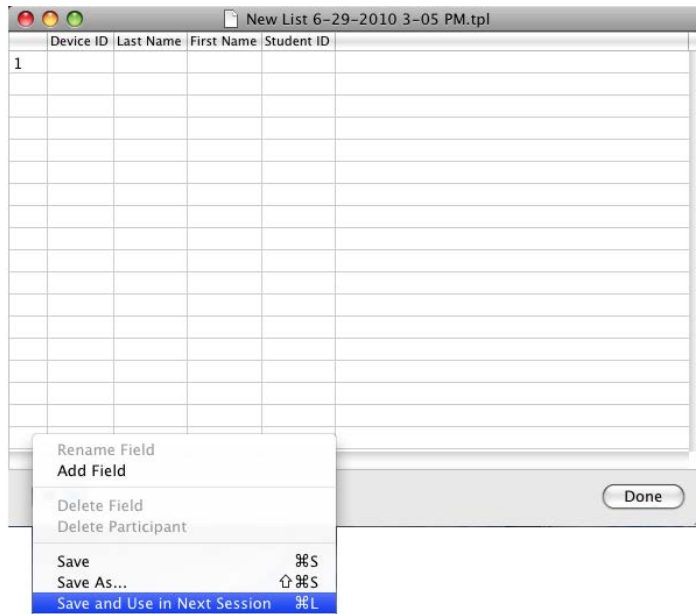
New List 6-29-2010 3-05 PM.tpl

| | Device ID | Last Name | First Name | Student ID |
|---|---|---|---|---|
| 1 | | | | |

Rename Field
Add Field

Delete Field
Delete Participant

Save ⌘S
Save As... ⇧⌘S
Save and Use in Next Session ⌘L

Done